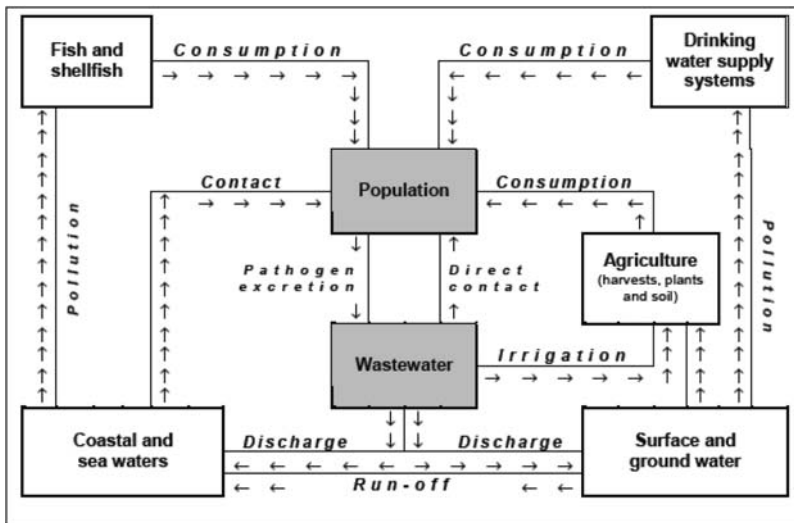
Fish and shellfish

Consumption

Consumption

Drinking water supply systems

Contact

Population

Consumption

Pollution

Pathogen excretion

Direct contact

Agriculture (harvests, plants and soil)

Pollution

Wastewater

Irrigation

Coastal and sea waters

Discharge

Discharge

Surface and ground water

Run-off